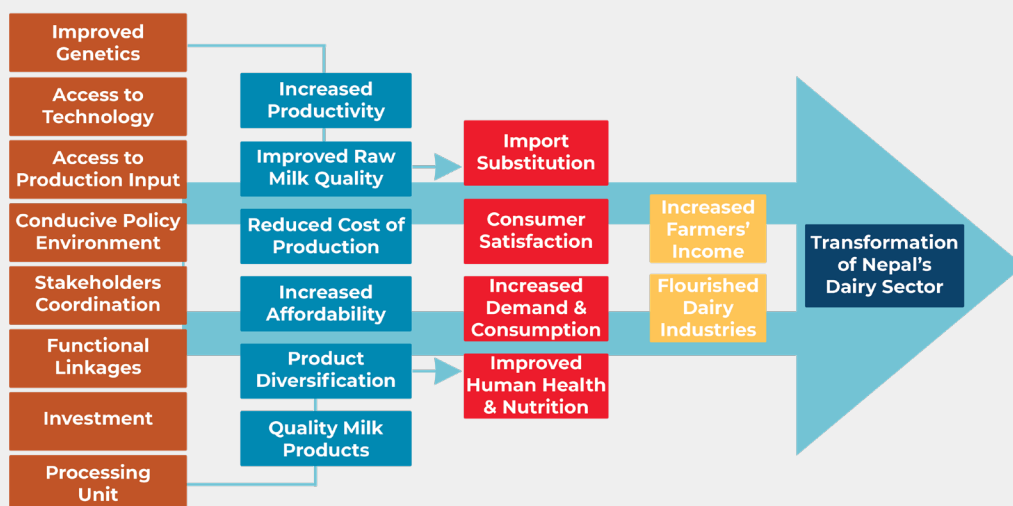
Improved Genetics

Access to Technology

Access to Production Input

Conducive Policy Environment

Stakeholders Coordination

Functional Linkages

Investment

Processing Unit

Increased Productivity

Improved Raw Milk Quality

Reduced Cost of Production

Increased Affordability

Product Diversification

Quality Milk Products

Import Substitution

Consumer Satisfaction

Increased Demand & Consumption

Improved Human Health & Nutrition

Increased Farmers' Income

Flourished Dairy Industries

Transformation of Nepal's Dairy Sector